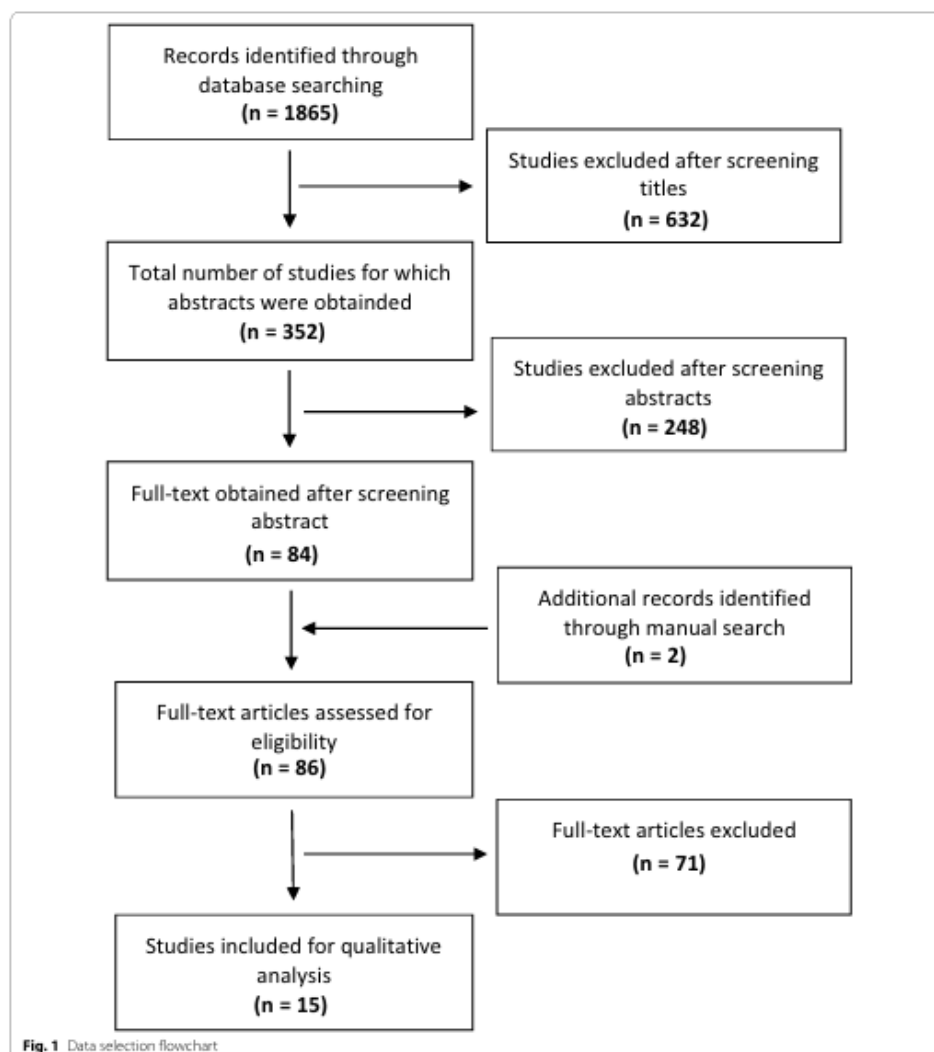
Records identified through database searching
(n = 1865)

Studies excluded after screening titles
(n = 632)

Total number of studies for which abstracts were obtainded
(n = 352)

Studies excluded after screening abstracts
(n = 248)

Full-text obtained after screening abstract
(n = 84)

Additional records identified through manual search
(n = 2)

Full-text articles assessed for eligibility
(n = 86)

Full-text articles excluded
(n = 71)

Studies included for qualitative analysis
(n = 15)

Fig. 1 Data selection flowchart